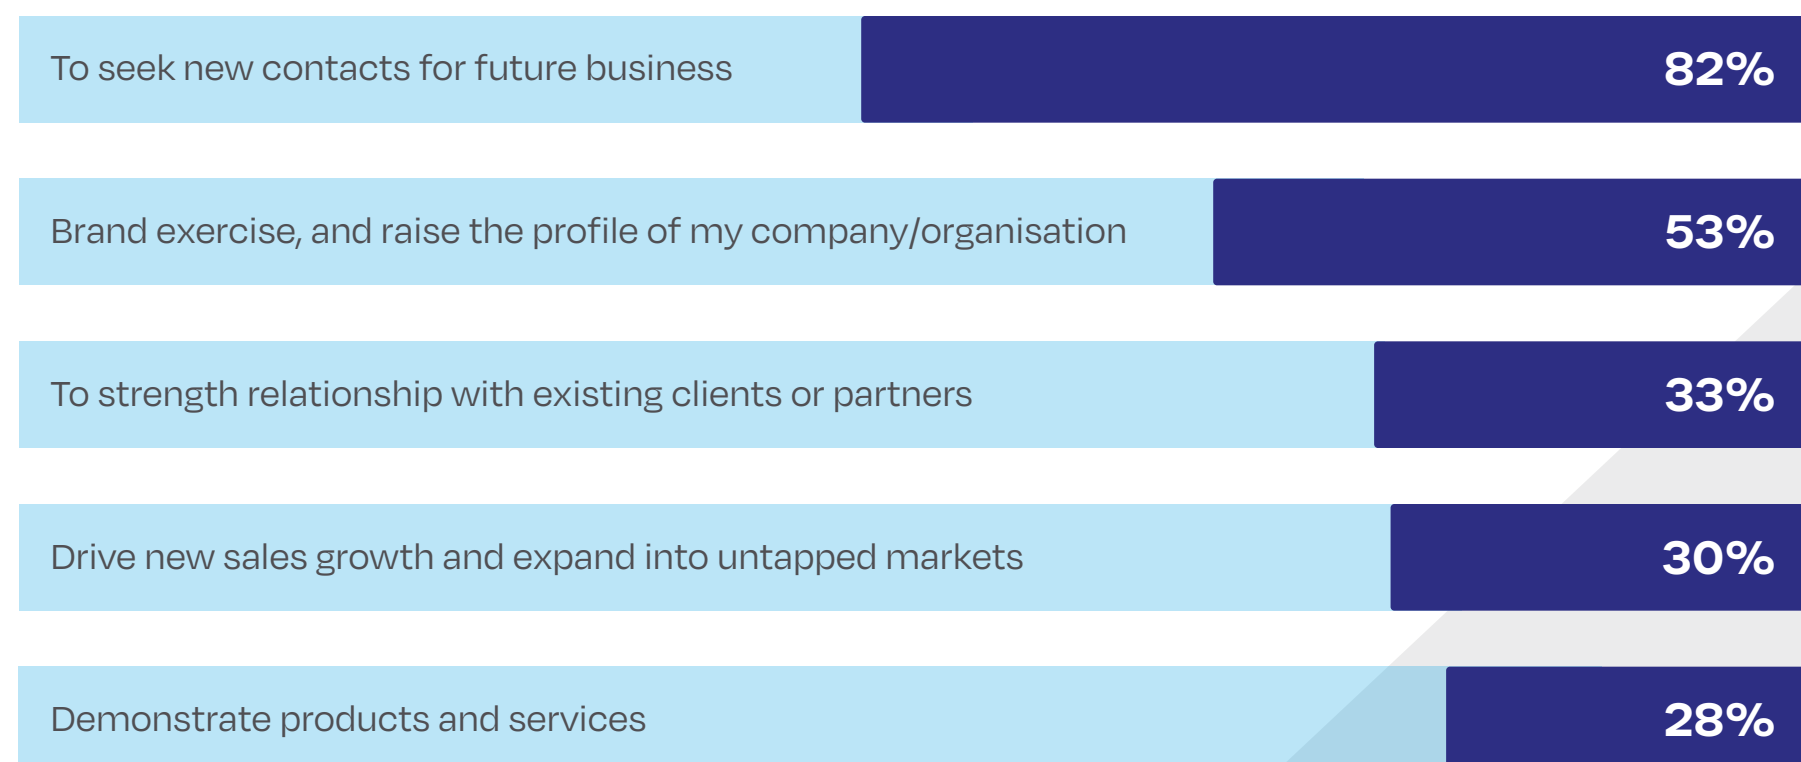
To seek new contacts for future business 82%

Brand exercise, and raise the profile of my company/organisation 53%

To strength relationship with existing clients or partners 33%

Drive new sales growth and expand into untapped markets 30%

Demonstrate products and services 28%